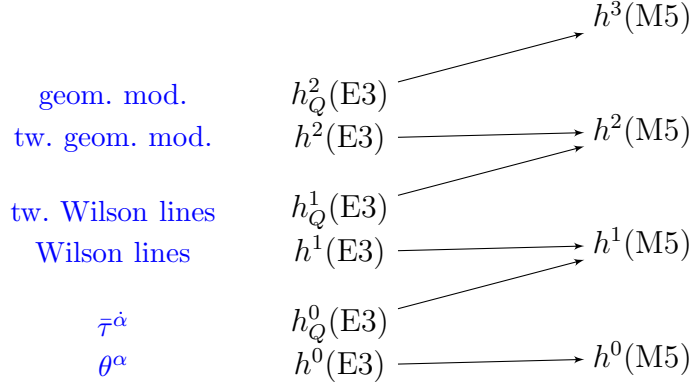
$h^3(\mathrm{M5})$

geom. mod. $h^2_Q(\mathrm{E3})$

tw. geom. mod. $h^2(\mathrm{E3})$ $h^2(\mathrm{M5})$

tw. Wilson lines $h^1_Q(\mathrm{E3})$

Wilson lines $h^1(\mathrm{E3})$ $h^1(\mathrm{M5})$

$\bar{\tau}^{\dot{\alpha}}$ $h^0_Q(\mathrm{E3})$

$\theta^{\alpha}$ $h^0(\mathrm{E3})$ $h^0(\mathrm{M5})$